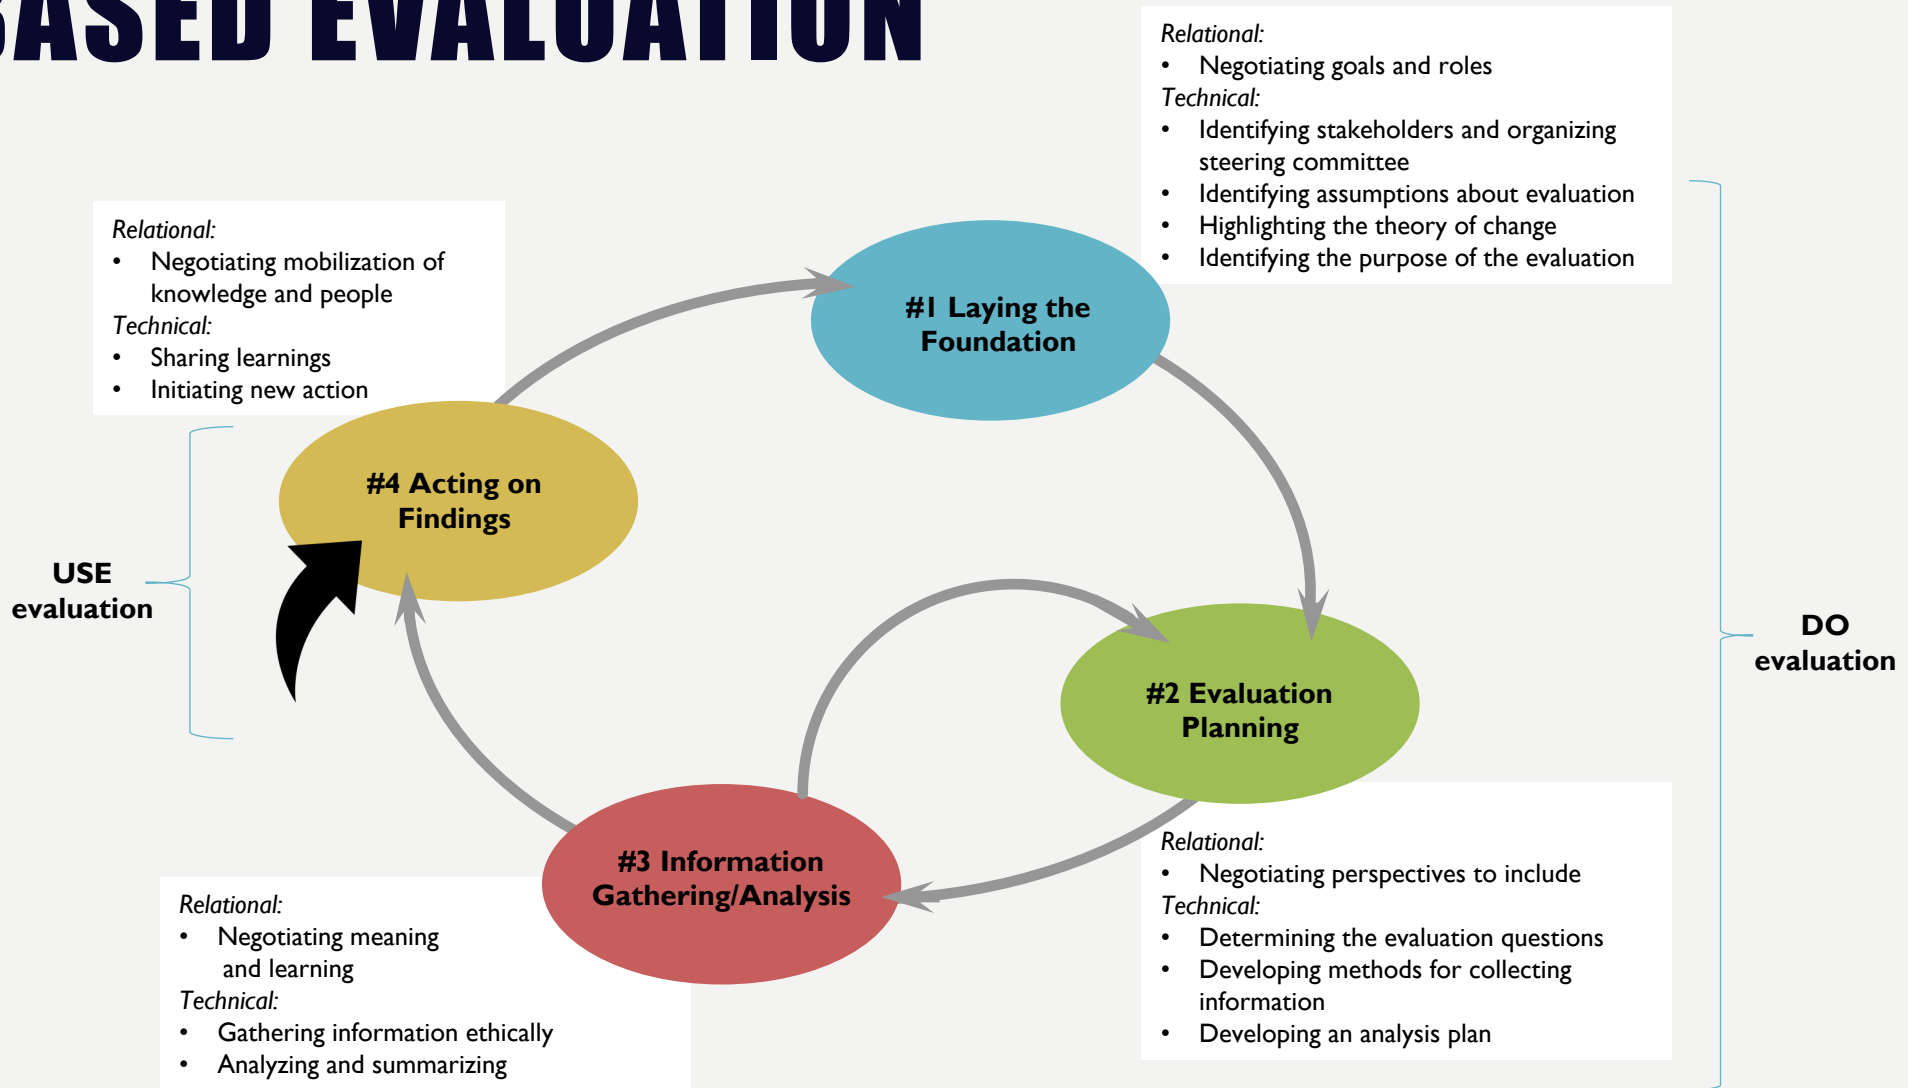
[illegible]ASED EVALUATION

Relational:
• Negotiating goals and roles
Technical:
• Identifying stakeholders and organizing steering committee
• Identifying assumptions about evaluation
• Highlighting the theory of change
• Identifying the purpose of the evaluation

Relational:
• Negotiating mobilization of knowledge and people
Technical:
• Sharing learnings
• Initiating new action

#1 Laying the Foundation

#4 Acting on Findings

USE evaluation

DO evaluation

#2 Evaluation Planning

#3 Information Gathering/Analysis

Relational:
• Negotiating perspectives to include
Technical:
• Determining the evaluation questions
• Developing methods for collecting information
• Developing an analysis plan

Relational:
• Negotiating meaning and learning
Technical:
• Gathering information ethically
• Analyzing and summarizing